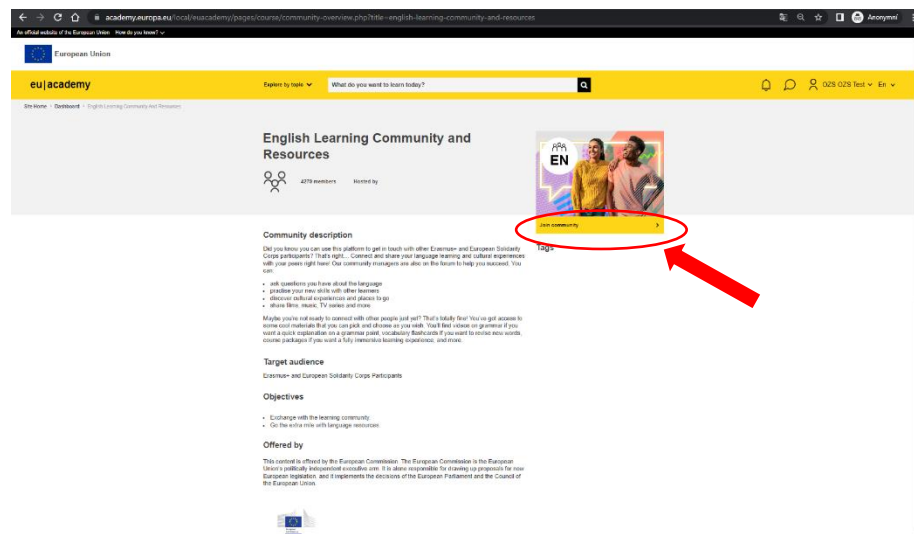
academy.europa.eu/local/euacademy/pages/course/community-overview.php?title=english-learning-community-and-resources

Anonymní

An official website of the European Union How do you know?

European Union

eu|academy

Explore by topic

What do you want to learn today?

OZS OZS Test En

Site Home > Dashboard > English Learning Community And Resources

English Learning Community and Resources

4279 members Hosted by

EN

Join community

Tags

Community description

Did you know you can use this platform to get in touch with other Erasmus+ and European Solidarity Corps participants? That's right... Connect and share your language learning and cultural experiences with your peers right here! Our community managers are also on the forum to help you succeed. You can:

- ask questions you have about the language
- practise your new skills with other learners
- discover cultural experiences and places to go
- share films, music, TV series and more

Maybe you're not ready to connect with other people just yet? That's totally fine! You've got access to some cool materials that you can pick and choose as you wish. You'll find videos on grammar if you want a quick explanation on a grammar point, vocabulary flashcards if you want to revise new words, course packages if you want a fully immersive learning experience, and more.

Target audience

Erasmus+ and European Solidarity Corps Participants

Objectives

- Exchange with the learning community
- Go the extra mile with language resources

Offered by

This content is offered by the European Commission. The European Commission is the European Union's politically independent executive arm. It is alone responsible for drawing up proposals for new European legislation, and it implements the decisions of the European Parliament and the Council of the European Union.